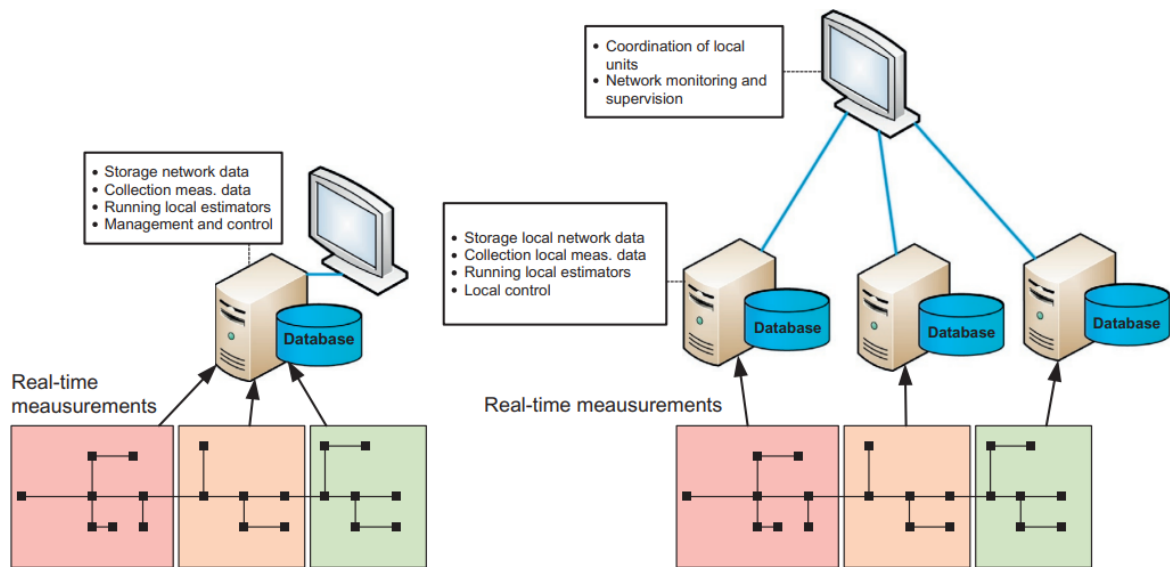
• Coordination of local units
• Network monitoring and supervision

• Storage network data
• Collection meas. data
• Running local estimators
• Management and control

Database

Real-time measurements

• Storage local network data
• Collection local meas. data
• Running local estimators
• Local control

Database

Database

Database

Real-time measurements